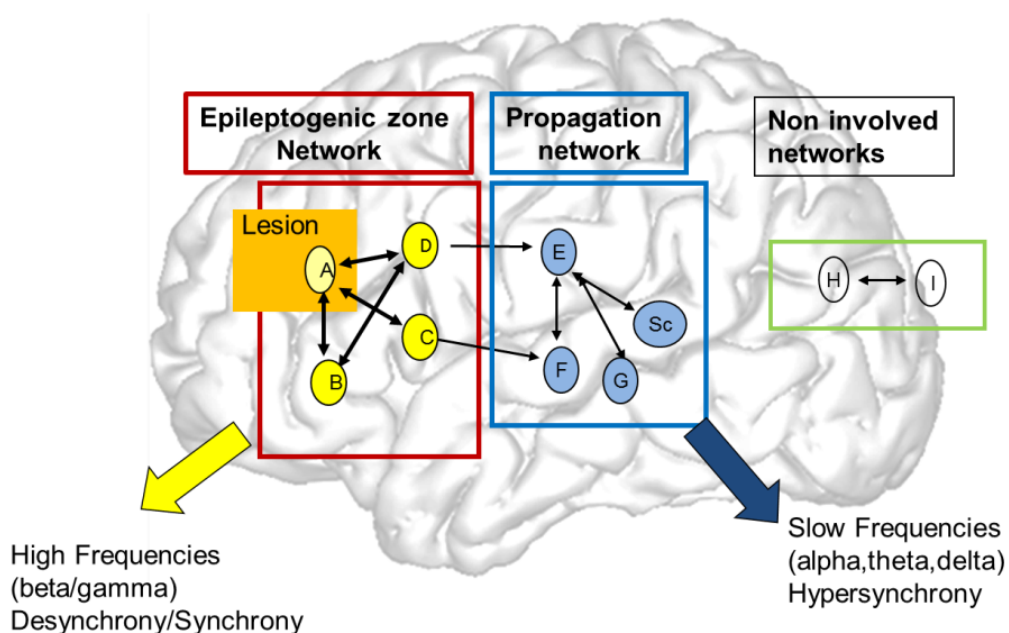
Epileptogenic zone Network

Propagation network

Non involved networks

Lesion

A

D

B

C

E

Sc

F

G

H

I

High Frequencies (beta/gamma) Desynchrony/Synchrony

Slow Frequencies (alpha,theta,delta) Hypersynchrony